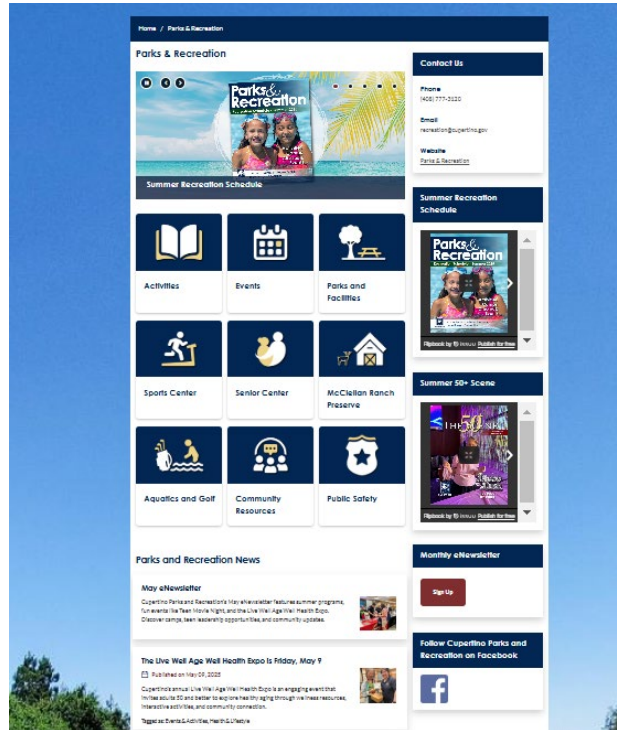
Home / Parks & Recreation

Parks & Recreation

Parks & Recreation

Summer Recreation Schedule

Activities

Events

Parks and Facilities

Sports Center

Senior Center

McClellan Ranch Preserve

Aquatics and Golf

Community Resources

Public Safety

Parks and Recreation News

May eNewsletter

Cupertino Parks and Recreation's May eNewsletter features summer programs, fun events like Teen Movie Night, and the Live Well Age Well Health Expo. Discover camps, teen leadership opportunities, and community updates.

The Live Well Age Well Health Expo is Friday, May 9

Published on May 09, 2025

Cupertino's annual Live Well Age Well Health Expo is an engaging event that invites adults 50 and better to explore healthy aging through wellness resources, interactive activities, and community connection.

Tagged as: Events & Activities, Health & Lifestyle

Contact Us

Phone
(408) 777-3120

Email
recreation@cupertino.gov

Website
Parks & Recreation

Summer Recreation Schedule

Parks & Recreation

Flipbook by issuu Publish for free

Summer 50+ Scene

Flipbook by issuu Publish for free

Monthly eNewsletter

Sign Up

Follow Cupertino Parks and Recreation on Facebook